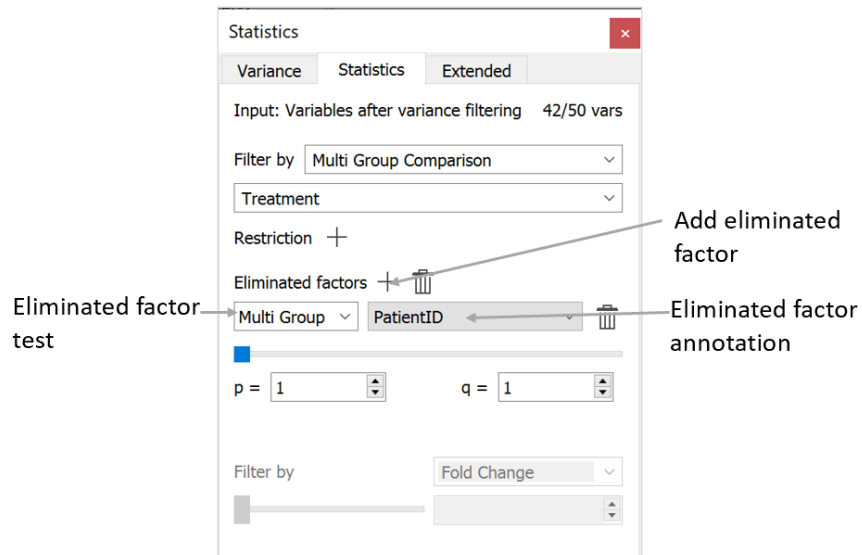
Statistics

×

Variance | Statistics | Extended

Input: Variables after variance filtering 42/50 vars

Filter by Multi Group Comparison

Treatment

Restriction +

Add eliminated factor

Eliminated factors +

Eliminated factor test

Multi Group

PatientID

Eliminated factor annotation

p = 1

q = 1

Filter by

Fold Change